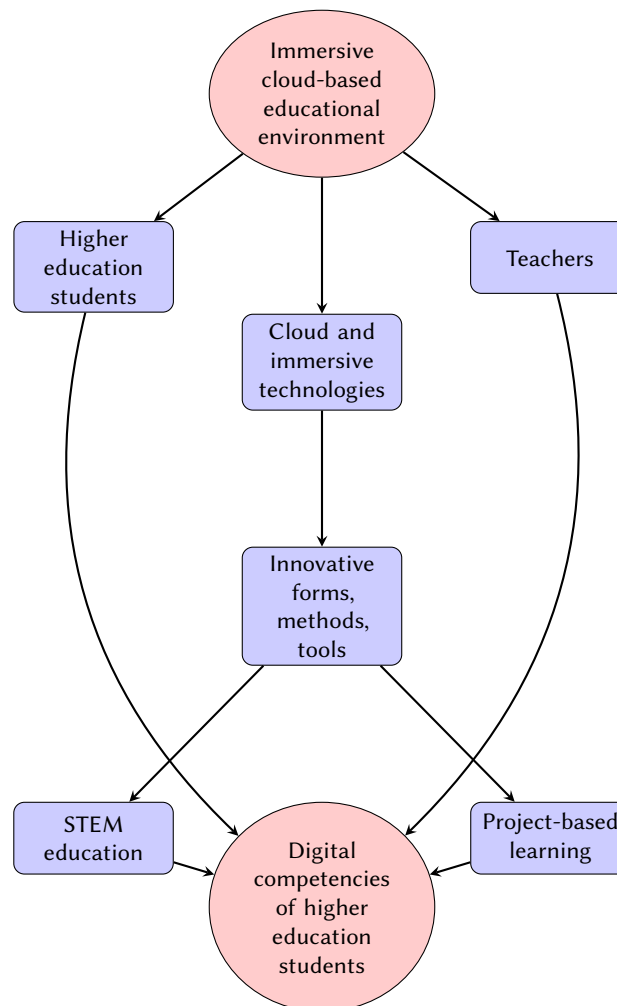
Immersive cloud-based educational environment

Higher education students

Teachers

Cloud and immersive technologies

Innovative forms, methods, tools

STEM education

Project-based learning

Digital competencies of higher education students